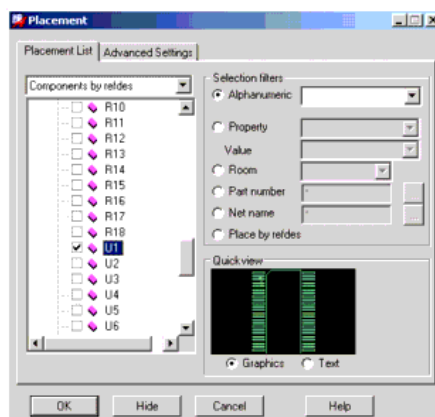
Placement

Placement List | Advanced Settings

Components by refdes

R10
R11
R12
R13
R14
R15
R16
R17
R18
U1
U2
U3
U4
U5
U6

Selection filters
Alphanumeric
Property
Value
Room
Part number
Net name
Place by refdes

Quickview
Graphics
Text

OK
Hide
Cancel
Help